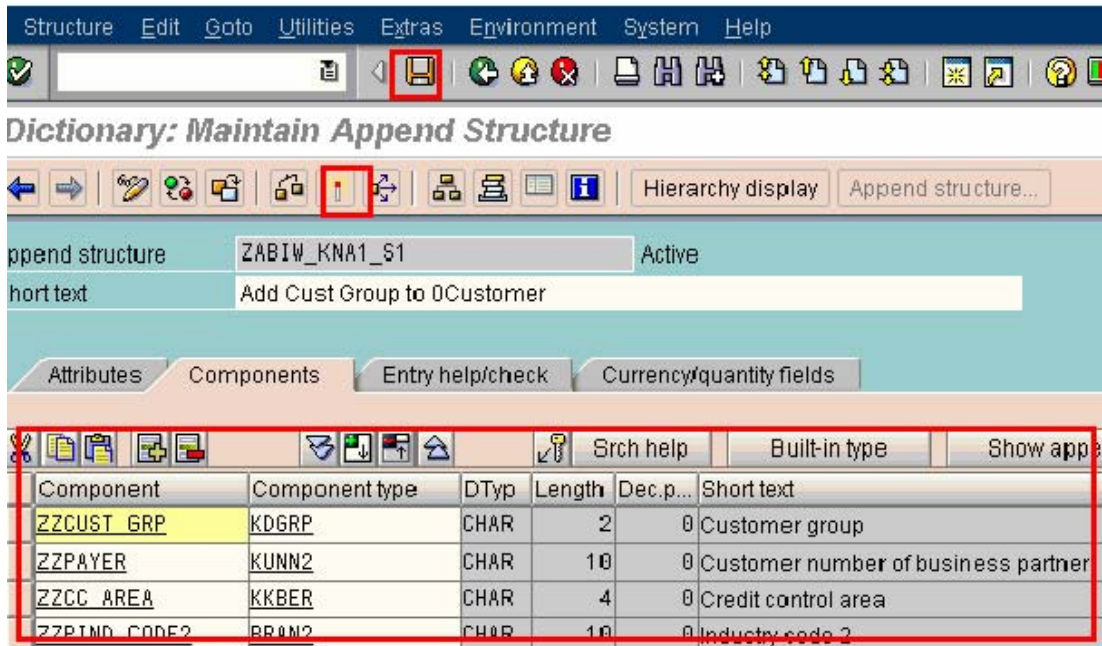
Structure Edit Goto Utilities Extras Environment System Help

Dictionary: Maintain Append Structure

Hierarchy display | Append structure...

ppend structure | ZABIW_KNA1_S1 | Active
hort text | Add Cust Group to 0Customer

Attributes | Components | Entry help/check | Currency/quantity fields

Srch help | Built-in type | Show appe

| Component | Component type | DTyp | Length | Dec.p... | Short text |
|---|---|---|---|---|---|
| ZZCUST_GRP | KDGRP | CHAR | 2 | 0 | Customer group |
| ZZPAYER | KUNN2 | CHAR | 10 | 0 | Customer number of business partner |
| ZZCC_AREA | KKBER | CHAR | 4 | 0 | Credit control area |
| ZZPIND_CODE2 | BRAN2 | CHAR | 10 | 0 | Industry code 2 |